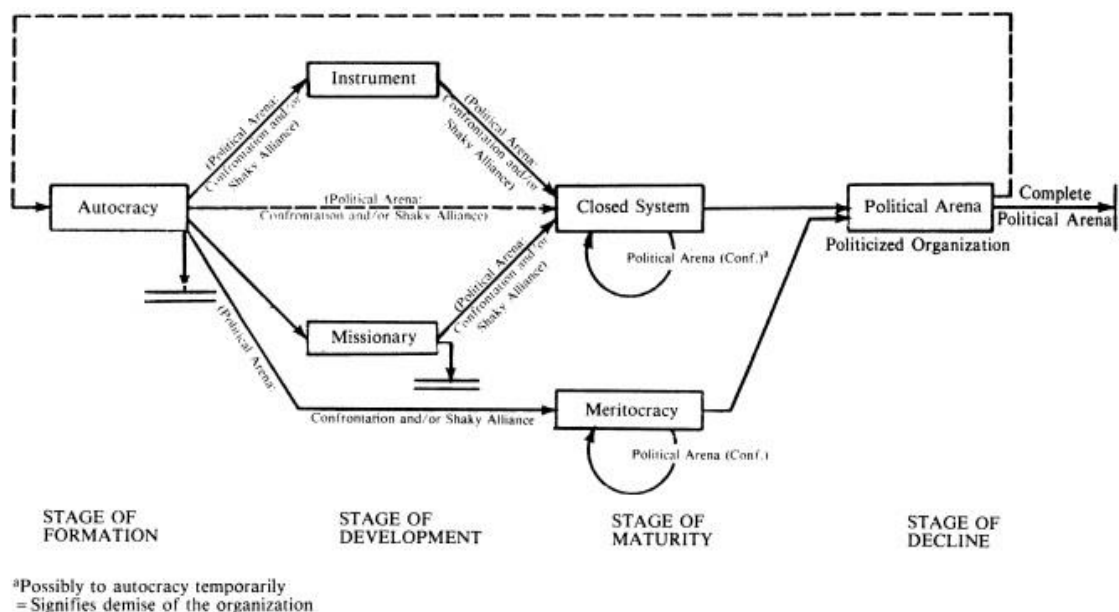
Instrument

(Political Arena: Confrontation and/or Shaky Alliance)

(Political Arena: Confrontation and/or Shaky Alliance)

Autocracy

(Political Arena: Confrontation and/or Shaky Alliance)

Closed System

Political Arena (Conf.)$^a$

Political Arena

Politicized Organization

Complete Political Arena

(Political Arena: Confrontation and/or Shaky Alliance)

(Political Arena:

Missionary

Confrontation and/or Shaky Alliance

Meritocracy

Political Arena (Conf.)

STAGE OF FORMATION

STAGE OF DEVELOPMENT

STAGE OF MATURITY

STAGE OF DECLINE

$^a$Possibly to autocracy temporarily
= Signifies demise of the organization